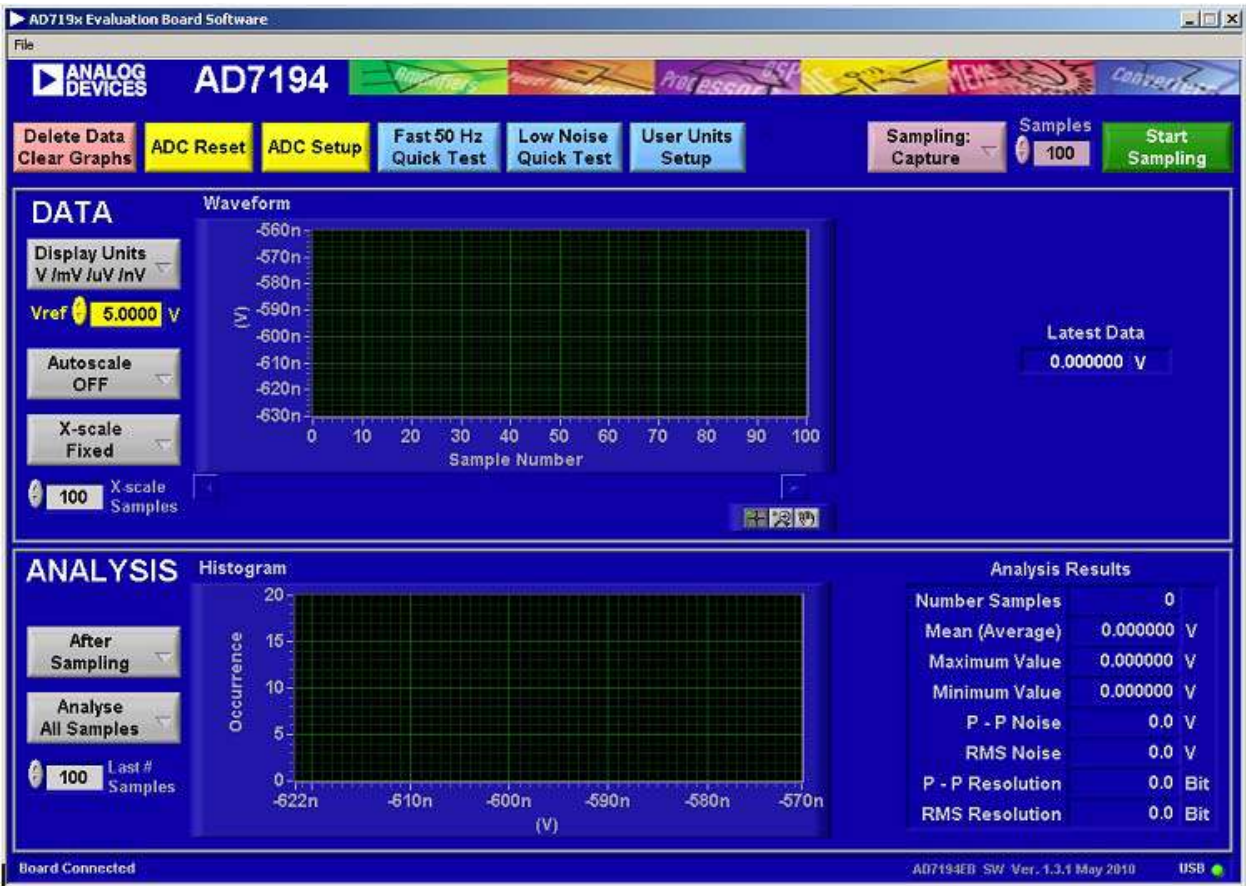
AD719x Evaluation Board Software

File

ANALOG DEVICES AD7194

Delete Data Clear Graphs
ADC Reset
ADC Setup
Fast 50 Hz Quick Test
Low Noise Quick Test
User Units Setup
Sampling: Capture
Samples 100
Start Sampling

DATA

Waveform

Display Units V /mV /uV /nV
Vref 5.0000 V
Autoscale OFF
X-scale Fixed
100 X-scale Samples

-560n
-570n
-580n
-590n
-600n
-610n
-620n
-630n
(V)
0 10 20 30 40 50 60 70 80 90 100
Sample Number

Latest Data
0.000000 V

ANALYSIS

Histogram

After Sampling
Analyse All Samples
100 Last # Samples

20
15
10
5
0
Occurrence
-622n -610n -600n -590n -580n -570n
(V)

Analysis Results

| | | |
|---|---|---|
| Number Samples | 0 | |
| Mean (Average) | 0.000000 | V |
| Maximum Value | 0.000000 | V |
| Minimum Value | 0.000000 | V |
| P - P Noise | 0.0 | V |
| RMS Noise | 0.0 | V |
| P - P Resolution | 0.0 | Bit |
| RMS Resolution | 0.0 | Bit |

Board Connected
AD7194EB SW Ver. 1.3.1 May 2010
USB